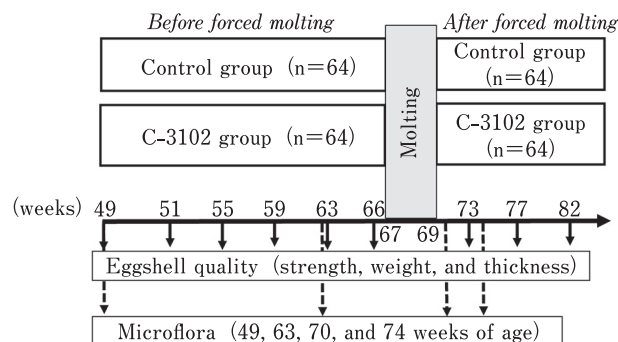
Before forced molting

After forced molting

Control group (n=64)

Molting

Control group (n=64)

C-3102 group (n=64)

C-3102 group (n=64)

(weeks) 49 51 55 59 63 66 67 69 73 77 82

Eggshell quality (strength, weight, and thickness)

Microflora (49, 63, 70, and 74 weeks of age)